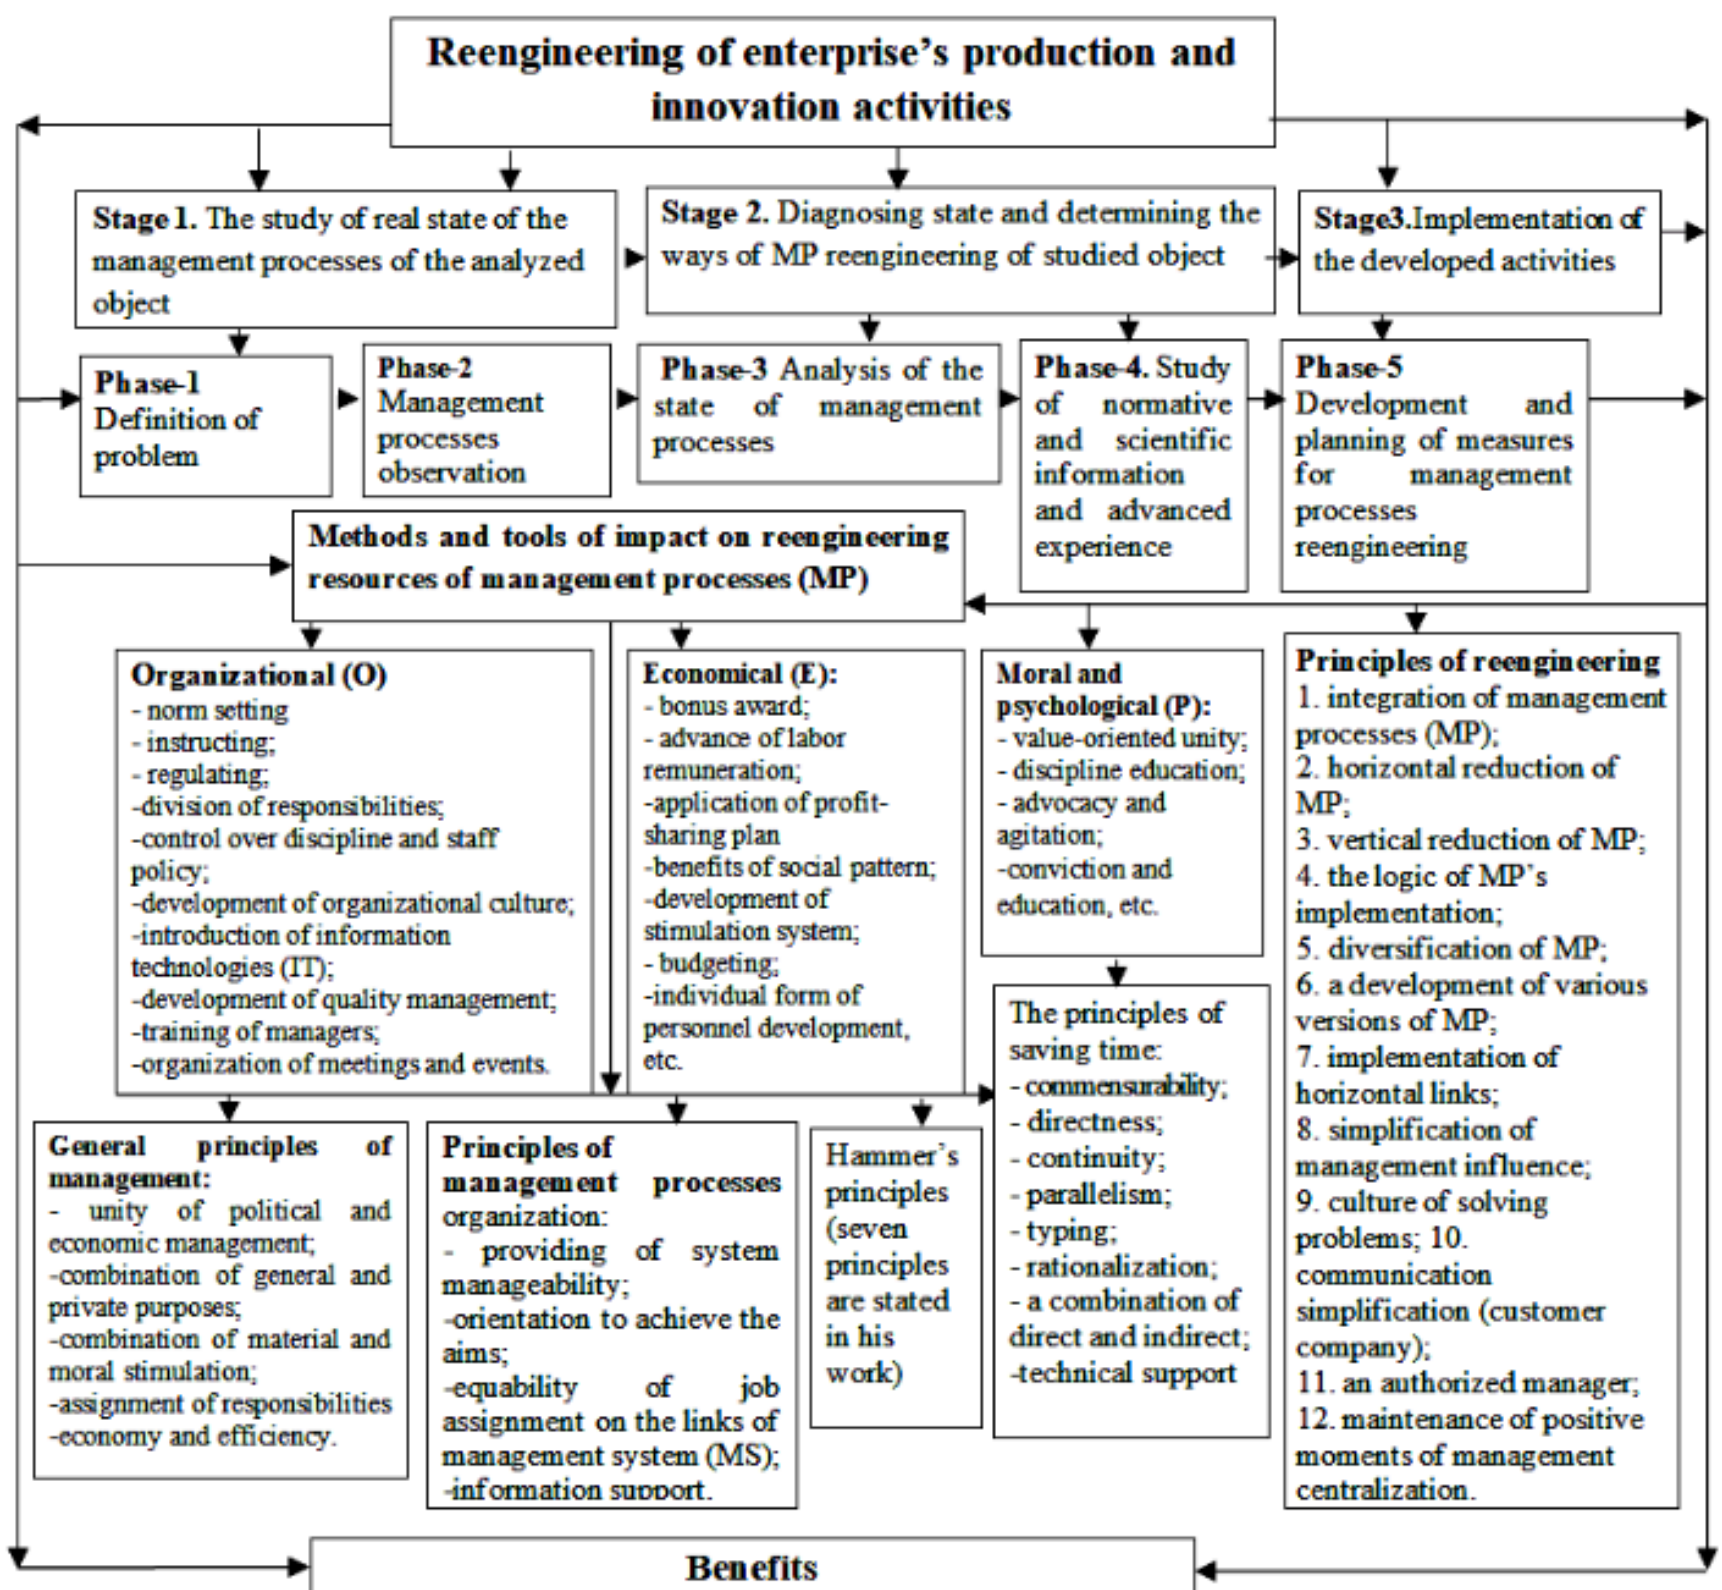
Reengineering of enterprise's production and innovation activities

Stage 1. The study of real state of the management processes of the analyzed object

Stage 2. Diagnosing state and determining the ways of MP reengineering of studied object

Stage3.Implementation of the developed activities

Phase-1 Definition of problem

Phase-2 Management processes observation

Phase-3 Analysis of the state of management processes

Phase-4. Study of normative and scientific information and advanced experience

Phase-5 Development and planning of measures for management processes reengineering

Methods and tools of impact on reengineering resources of management processes (MP)

Organizational (O)
- norm setting
- instructing;
- regulating;
-division of responsibilities;
-control over discipline and staff policy;
-development of organizational culture;
-introduction of information technologies (IT);
-development of quality management;
-training of managers;
-organization of meetings and events.

Economical (E):
- bonus award;
- advance of labor remuneration;
-application of profit-sharing plan
-benefits of social pattern;
-development of stimulation system;
- budgeting;
-individual form of personnel development, etc.

Moral and psychological (P):
- value-oriented unity;
- discipline education;
- advocacy and agitation;
-conviction and education, etc.

Principles of reengineering
1. integration of management processes (MP);
2. horizontal reduction of MP;
3. vertical reduction of MP;
4. the logic of MP's implementation;
5. diversification of MP;
6. a development of various versions of MP;
7. implementation of horizontal links;
8. simplification of management influence;
9. culture of solving problems; 10. communication simplification (customer company);
11. an authorized manager;
12. maintenance of positive moments of management centralization.

The principles of saving time:
- commensurability;
- directness;
- continuity;
- parallelism;
- typing;
- rationalization;
- a combination of direct and indirect;
-technical support

General principles of management:
- unity of political and economic management;
-combination of general and private purposes;
-combination of material and moral stimulation;
-assignment of responsibilities
-economy and efficiency.

Principles of management processes organization:
- providing of system manageability;
-orientation to achieve the aims;
-equability of job assignment on the links of management system (MS);
-information support.

Hammer's principles (seven principles are stated in his work)

Benefits